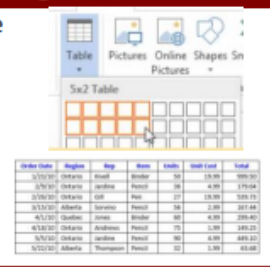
e

Table Pictures Online Pictures Shapes Sn

5x2 Table

| Order Date | Region | Rep | Item | Units | Unit Cost | Total |
|---|---|---|---|---|---|---|
| 1/23/10 | Ontario | Kivell | Binder | 50 | 19.99 | 999.50 |
| 2/9/10 | Ontario | Jardine | Pencil | 36 | 4.99 | 179.64 |
| 2/26/10 | Ontario | Gill | Pen | 27 | 19.99 | 539.73 |
| 3/15/10 | Alberta | Sorvino | Pencil | 56 | 2.99 | 167.44 |
| 4/1/10 | Quebec | Jones | Binder | 60 | 4.99 | 299.40 |
| 4/18/10 | Ontario | Andrews | Pencil | 75 | 1.99 | 149.25 |
| 5/5/10 | Ontario | Jardine | Pencil | 90 | 4.99 | 449.10 |
| 5/22/10 | Alberta | Thompson | Pencil | 32 | 1.99 | 63.68 |